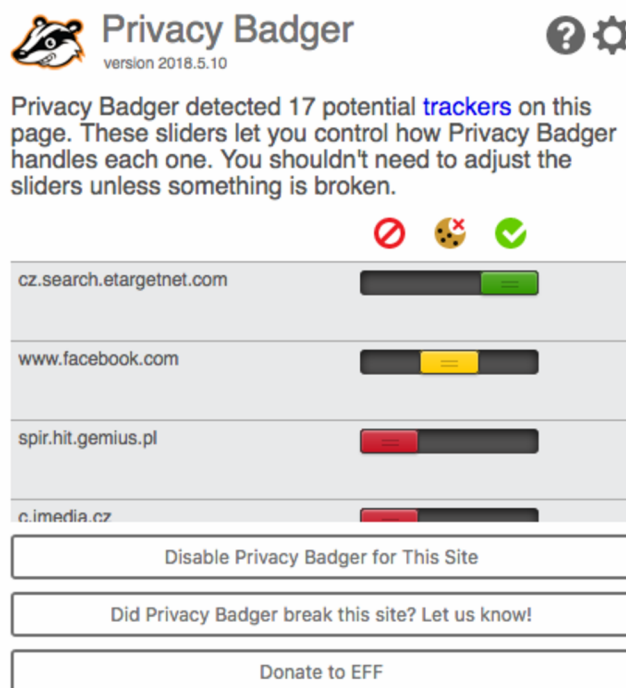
Privacy Badger
version 2018.5.10

Privacy Badger detected 17 potential trackers on this page. These sliders let you control how Privacy Badger handles each one. You shouldn't need to adjust the sliders unless something is broken.

cz.search.etargetnet.com

www.facebook.com

spir.hit.gemius.pl

c.imedia.cz

Disable Privacy Badger for This Site

Did Privacy Badger break this site? Let us know!

Donate to EFF